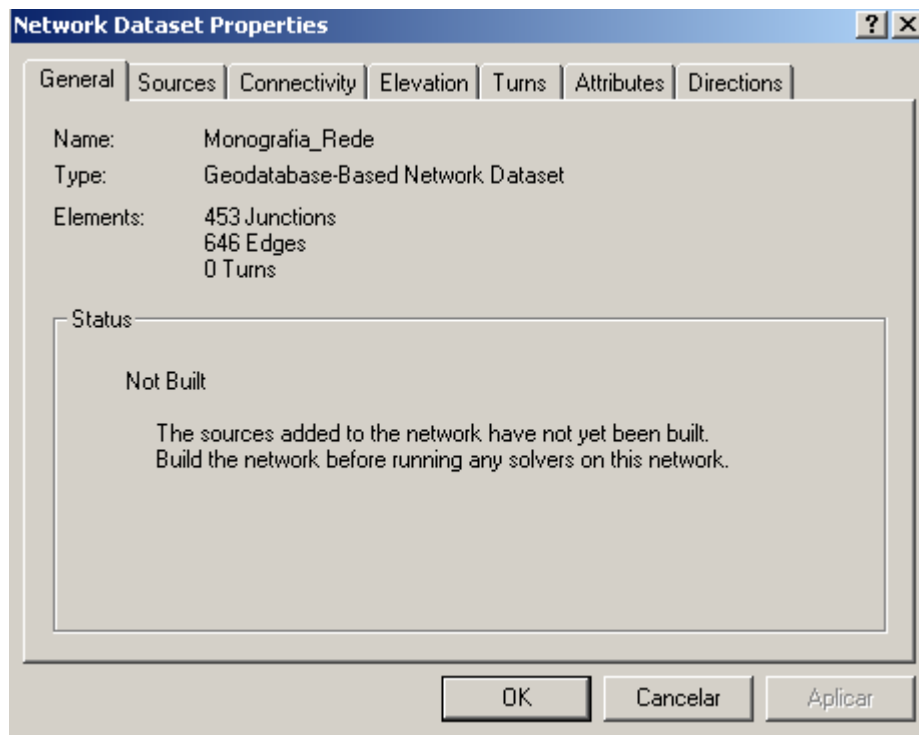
Network Dataset Properties

?
X

General | Sources | Connectivity | Elevation | Turns | Attributes | Directions

Name: Monografia_Rede
Type: Geodatabase-Based Network Dataset
Elements: 453 Junctions
646 Edges
0 Turns

Status

Not Built

The sources added to the network have not yet been built. Build the network before running any solvers on this network.

OK
Cancelar
Aplicar